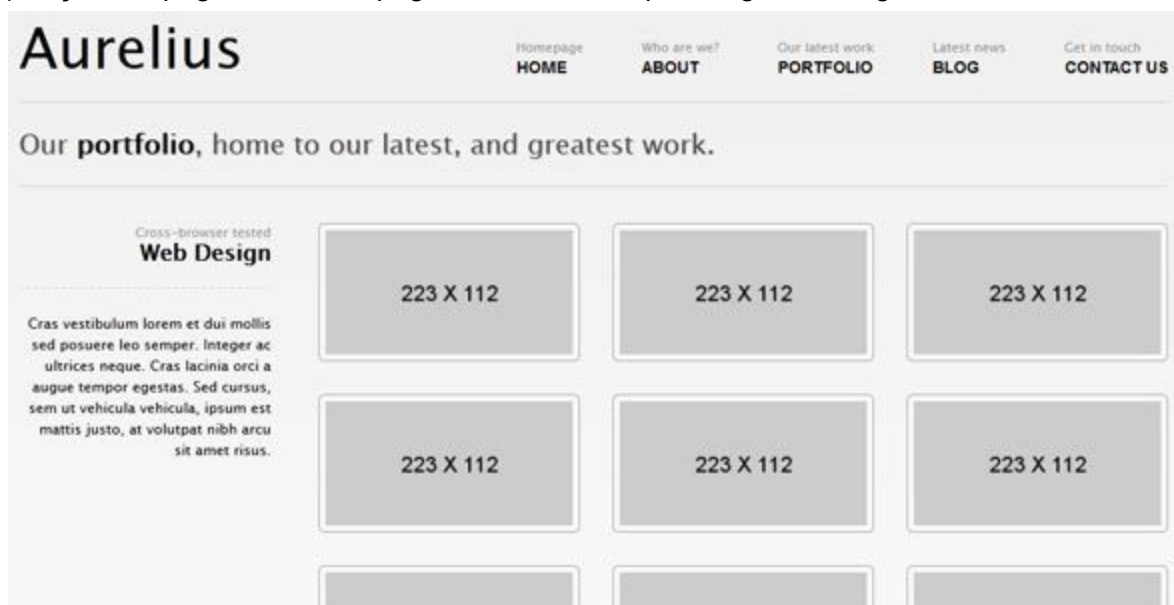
Aurelius

Homepage
HOME

Who are we?
ABOUT

Our latest work
PORTFOLIO

Latest news
BLOG

Get in touch
CONTACT US

Our **portfolio**, home to our latest, and greatest work.

Cross-browser tested
**Web Design**

Cras vestibulum lorem et dui mollis sed posuere leo semper. Integer ac ultrices neque. Cras lacinia orci a augue tempor egestas. Sed cursus, sem ut vehicula vehicula, ipsum est mattis justo, at volutpat nibh arcu sit amet risus.

223 X 112

223 X 112

223 X 112

223 X 112

223 X 112

223 X 112